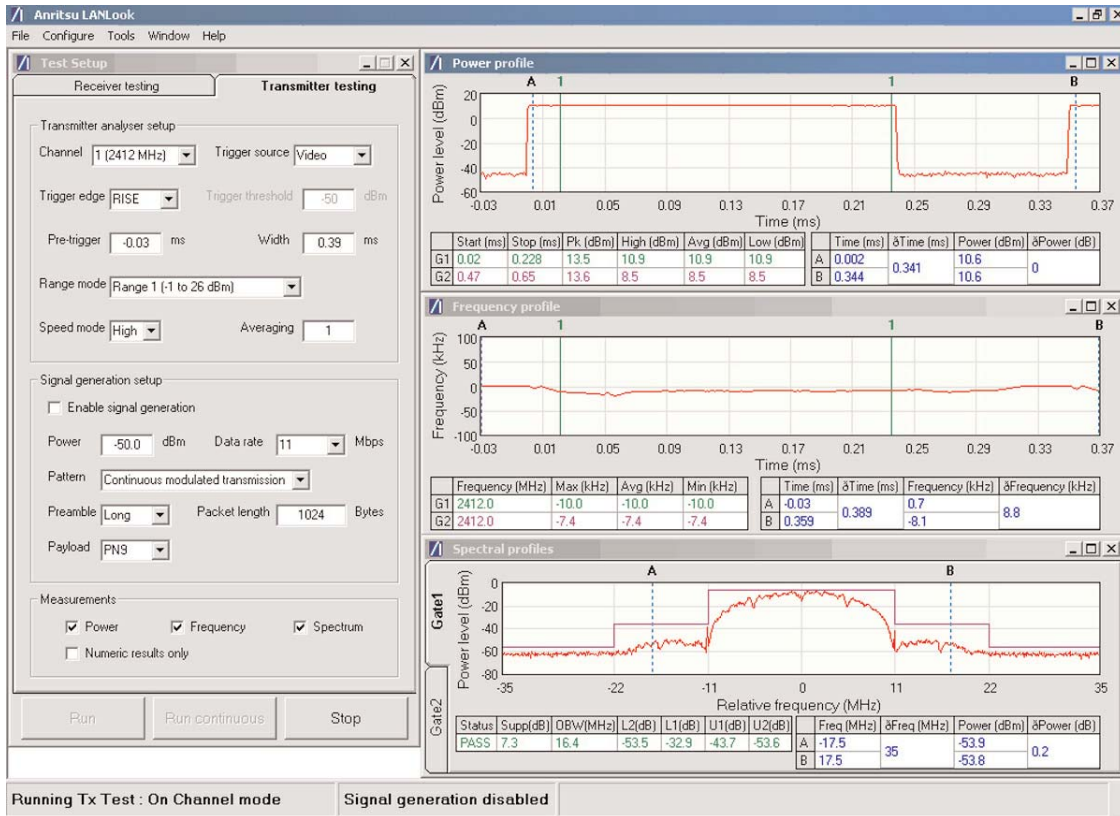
Anritsu LANLook
File Configure Tools Window Help

Test Setup
Receiver testing
Transmitter testing

Transmitter analyser setup
Channel 1 (2412 MHz)
Trigger source Video
Trigger edge RISE
Trigger threshold -50 dBm
Pre-trigger -0.03 ms
Width 0.39 ms
Range mode Range 1 (-1 to 26 dBm)
Speed mode High
Averaging 1

Signal generation setup
Enable signal generation
Power -50.0 dBm
Data rate 11 Mbps
Pattern Continuous modulated transmission
Preamble Long
Packet length 1024 Bytes
Payload PN9

Measurements
Power
Frequency
Spectrum
Numeric results only

Run
Run continuous
Stop

Power profile
A 1 1 B
Power level (dBm)
20 0 -20 -40 -60
-0.03 0.01 0.05 0.09 0.13 0.17 0.21 0.25 0.29 0.33 0.37
Time (ms)

| | Start (ms) | Stop (ms) | Pk (dBm) | High (dBm) | Avg (dBm) | Low (dBm) |
|---|---|---|---|---|---|---|
| G1 | 0.02 | 0.228 | 13.5 | 10.9 | 10.9 | 10.9 |
| G2 | 0.47 | 0.65 | 13.6 | 8.5 | 8.5 | 8.5 |

| | Time (ms) | δTime (ms) | Power (dBm) | δPower (dB) |
|---|---|---|---|---|
| A | 0.002 | 0.341 | 10.6 | 0 |
| B | 0.344 | | 10.6 | |

Frequency profile
A 1 1 B
Frequency (kHz)
100 50 0 -50 -100
-0.03 0.01 0.05 0.09 0.13 0.17 0.21 0.25 0.29 0.33 0.37
Time (ms)

| | Frequency (MHz) | Max (kHz) | Avg (kHz) | Min (kHz) |
|---|---|---|---|---|
| G1 | 2412.0 | -10.0 | -10.0 | -10.0 |
| G2 | 2412.0 | -7.4 | -7.4 | -7.4 |

| | Time (ms) | δTime (ms) | Frequency (kHz) | δFrequency (kHz) |
|---|---|---|---|---|
| A | -0.03 | 0.389 | 0.7 | 8.8 |
| B | 0.359 | | -8.1 | |

Spectral profiles
Gate1
Gate2
A B
Power level (dBm)
0 -20 -40 -60 -80
-35 -22 -11 0 11 22 35
Relative frequency (MHz)

| Status | Supp(dB) | OBW(MHz) | L2(dB) | L1(dB) | U1(dB) | U2(dB) |
|---|---|---|---|---|---|---|
| PASS | 7.3 | 16.4 | -53.5 | -32.9 | -43.7 | -53.6 |

| | Freq (MHz) | δFreq (MHz) | Power (dBm) | δPower (dB) |
|---|---|---|---|---|
| A | -17.5 | 35 | -53.9 | 0.2 |
| B | 17.5 | | -53.8 | |

Running Tx Test : On Channel mode
Signal generation disabled